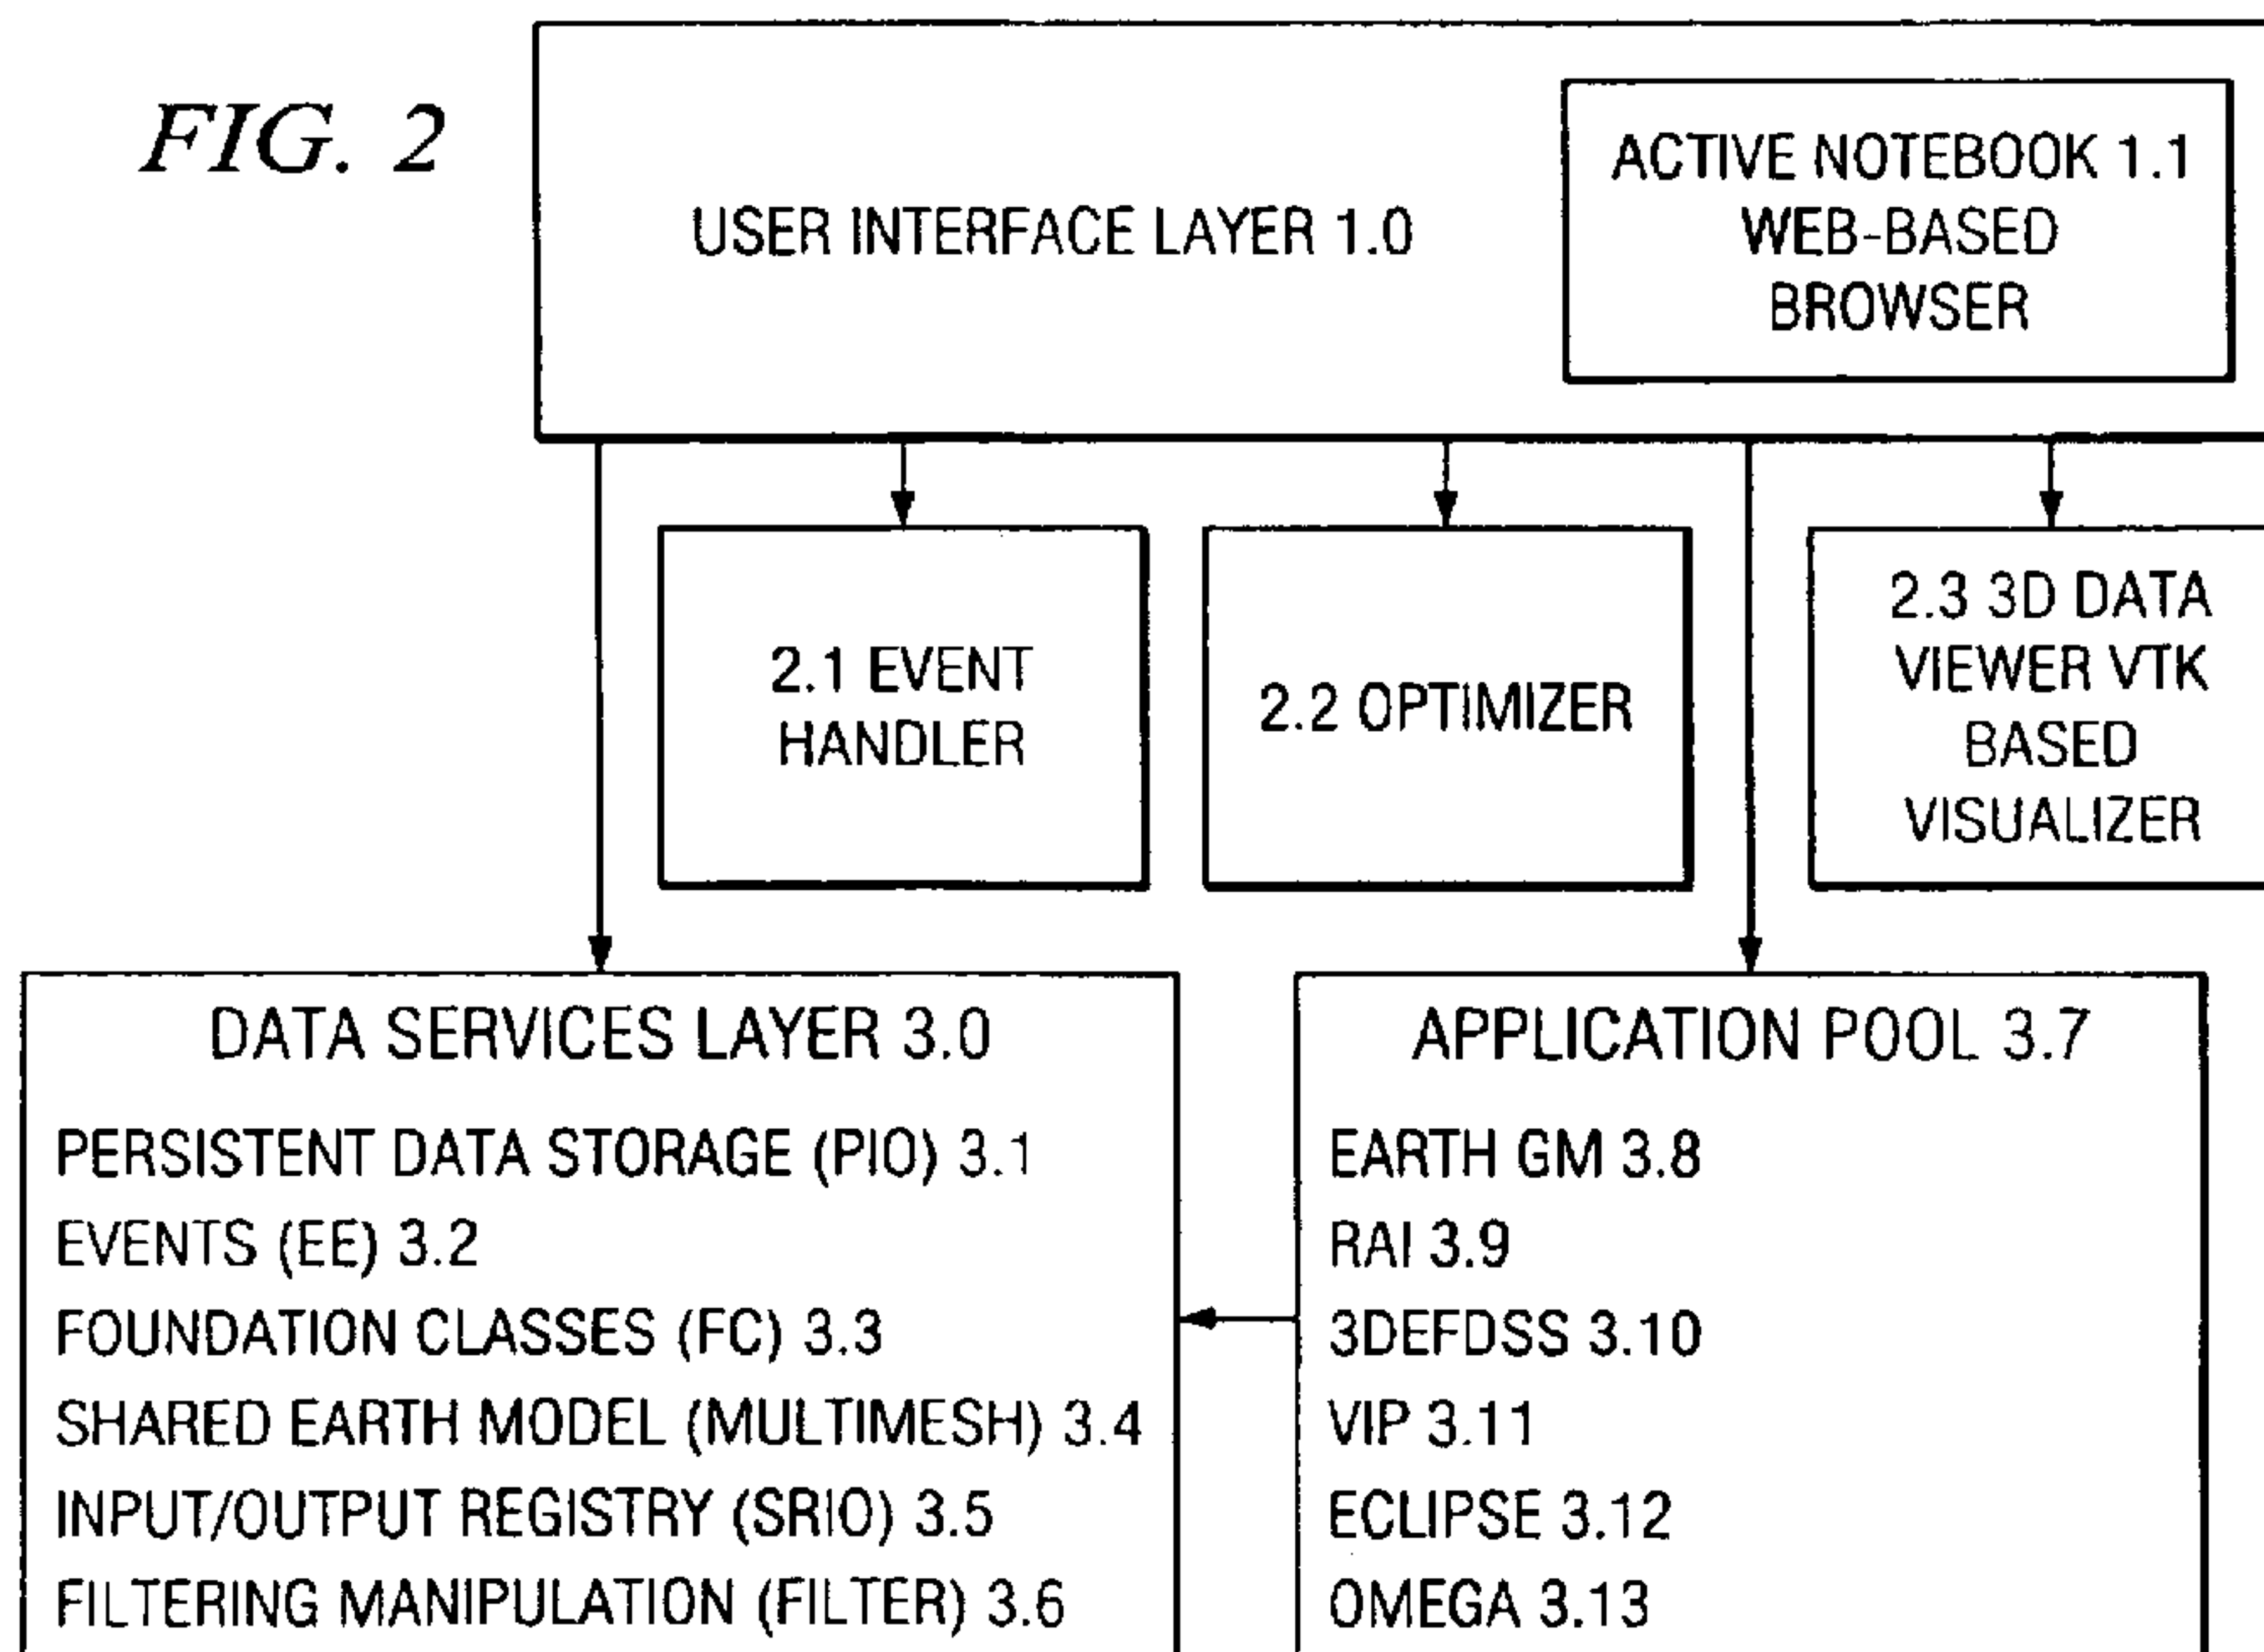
FIG. 2

USER INTERFACE LAYER 1.0

ACTIVE NOTEBOOK 1.1 WEB-BASED BROWSER

2.1 EVENT HANDLER

2.2 OPTIMIZER

2.3 3D DATA VIEWER VTK BASED VISUALIZER

DATA SERVICES LAYER 3.0
PERSISTENT DATA STORAGE (PIO) 3.1
EVENTS (EE) 3.2
FOUNDATION CLASSES (FC) 3.3
SHARED EARTH MODEL (MULTIMESH) 3.4
INPUT/OUTPUT REGISTRY (SRIO) 3.5
FILTERING MANIPULATION (FILTER) 3.6

APPLICATION POOL 3.7
EARTH GM 3.8
RAI 3.9
3DEFDSS 3.10
VIP 3.11
ECLIPSE 3.12
OMEGA 3.13